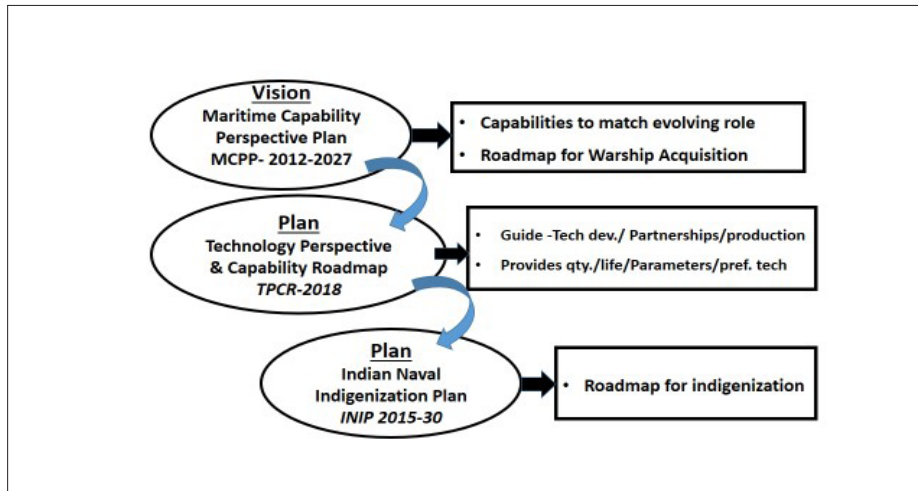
Vision
Maritime Capability Perspective Plan
MCPP- 2012-2027

• Capabilities to match evolving role
• Roadmap for Warship Acquisition

Plan
Technology Perspective & Capability Roadmap
TPCR-2018

• Guide -Tech dev./ Partnerships/production
• Provides qty./life/Parameters/pref. tech

Plan
Indian Naval Indigenization Plan
INIP 2015-30

• Roadmap for indigenization